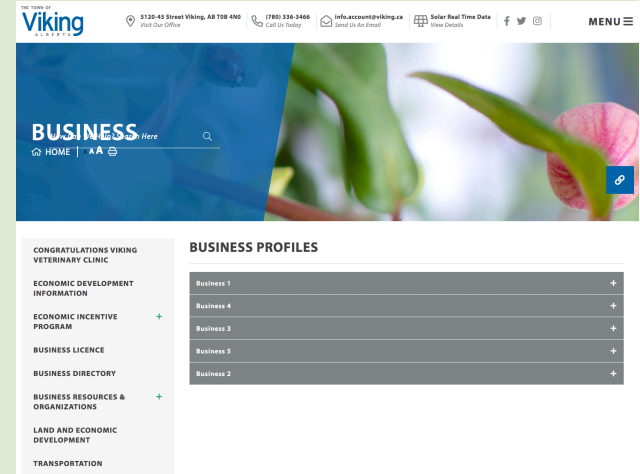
THE TOWN OF
Viking
ALBERTA

5120-45 Street Viking, AB T0B 4N0
Visit Our Office

(780) 336-3466
Call Us Today

info.account@viking.ca
Send Us An Email!

Solar Real Time Data
View Details

MENU

BUSINESS
Search Here
HOME | A A

CONGRATULATIONS VIKING VETERINARY CLINIC
ECONOMIC DEVELOPMENT INFORMATION
ECONOMIC INCENTIVE PROGRAM +
BUSINESS LICENCE
BUSINESS DIRECTORY
BUSINESS RESOURCES & ORGANIZATIONS +
LAND AND ECONOMIC DEVELOPMENT
TRANSPORTATION

BUSINESS PROFILES

Business 1 +
Business 4 +
Business 3 +
Business 5 +
Business 2 +